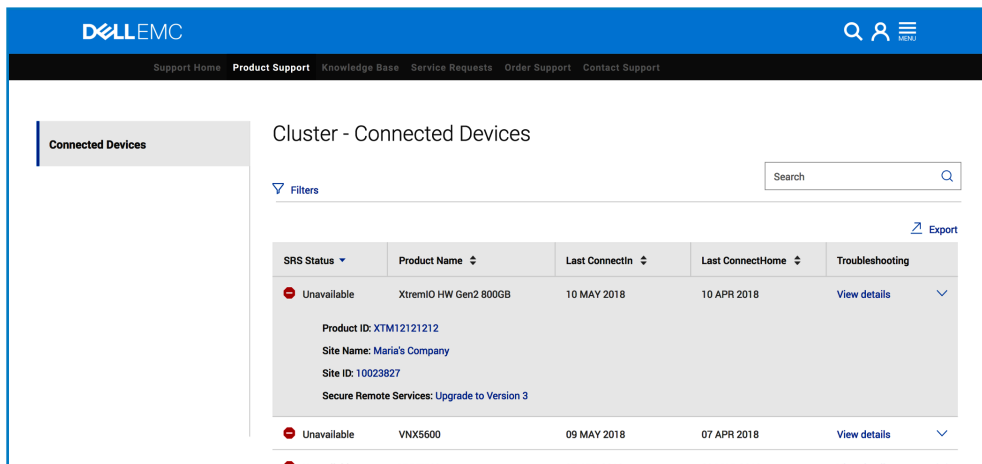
DELLEMC

MENU

Support Home Product Support Knowledge Base Service Requests Order Support Contact Support

Connected Devices

Cluster - Connected Devices

Search

Filters

Export

| SRS Status | Product Name | Last ConnectIn | Last ConnectHome | Troubleshooting |
|---|---|---|---|---|
| Unavailable | XtremIO HW Gen2 800GB | 10 MAY 2018 | 10 APR 2018 | View details |

Product ID: XTM12121212
Site Name: Maria's Company
Site ID: 10023827
Secure Remote Services: Upgrade to Version 3

| Unavailable | VNX5600 | 09 MAY 2018 | 07 APR 2018 | View details |
|---|---|---|---|---|